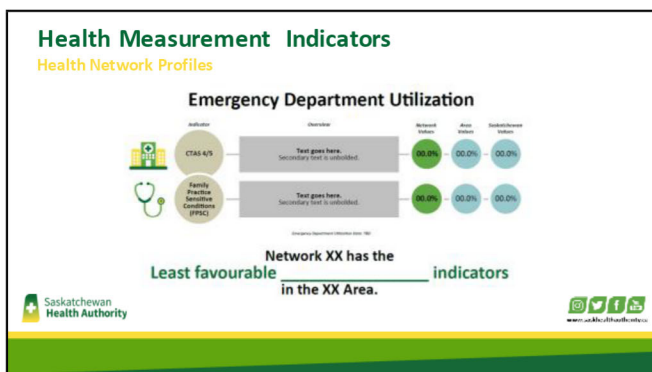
Health Measurement Indicators
Health Network Profiles

Emergency Department Utilization

| Indicator | Overview | Network Values | Area Values | Saskatchewan Values |
|---|---|---|---|---|
| CTAS 4/5 | Text goes here. Secondary text is unbolded. | 00.0% | 00.0% | 00.0% |
| Family Practice Sensitive Conditions (FPSC) | Text goes here. Secondary text is unbolded. | 00.0% | 00.0% | 00.0% |

Emergency Department Utilization Data: TBD

Network XX has the
Least favourable ________________ indicators
in the XX Area.

Saskatchewan Health Authority

www.saskhealthauthority.ca